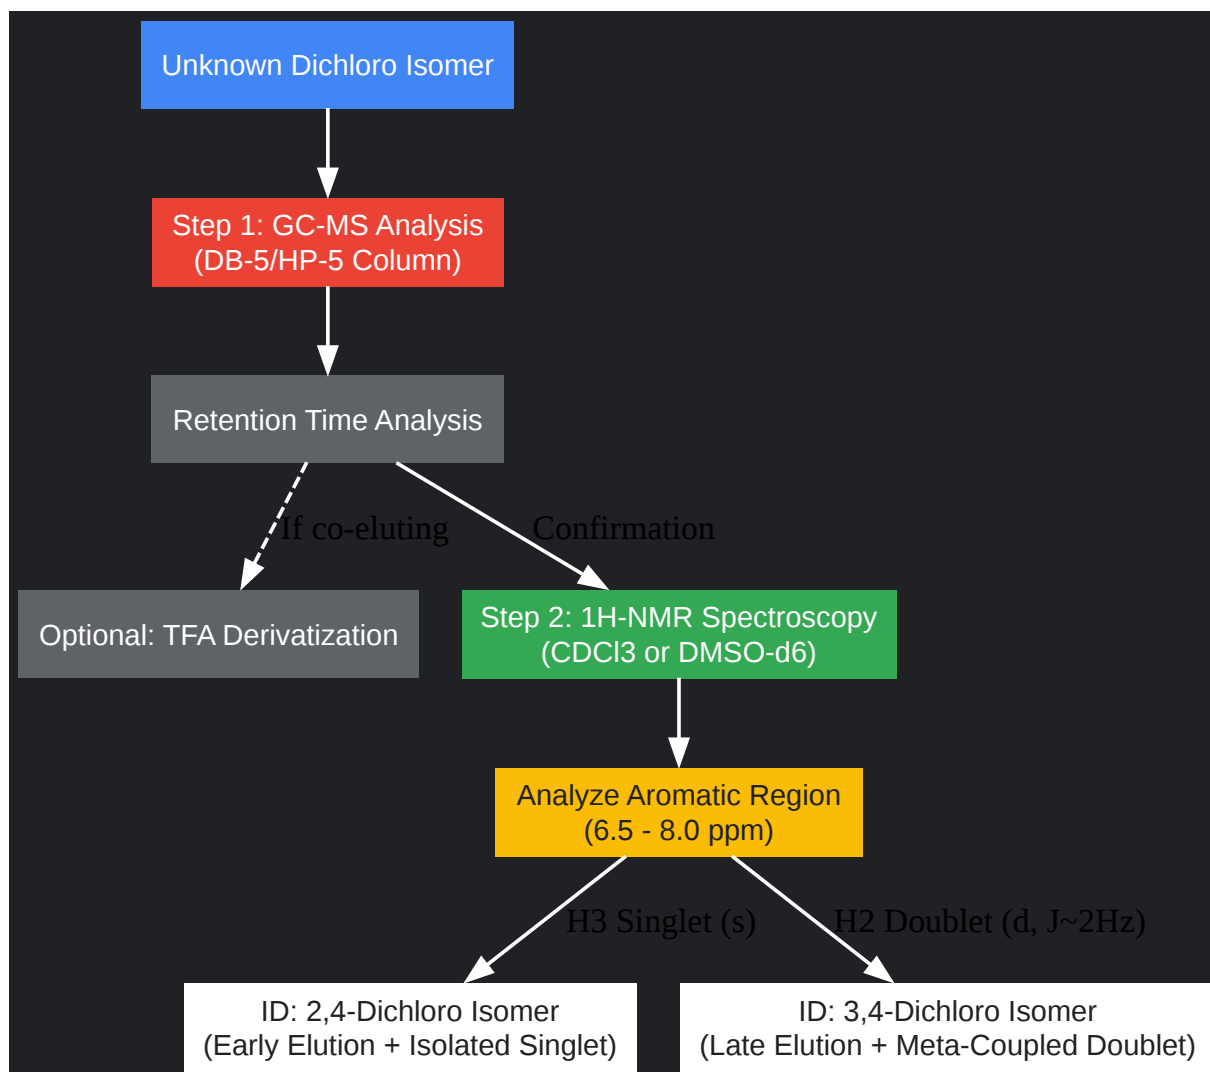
Unknown Dichloro Isomer

Step 1: GC-MS Analysis
(DB-5/HP-5 Column)

Retention Time Analysis

If co-eluting

Confirmation

Optional: TFA Derivatization

Step 2: 1H-NMR Spectroscopy
(CDCl3 or DMSO-d6)

Analyze Aromatic Region
(6.5 - 8.0 ppm)

H3 Singlet (s)

H2 Doublet (d, J~2Hz)

ID: 2,4-Dichloro Isomer
(Early Elution + Isolated Singlet)

ID: 3,4-Dichloro Isomer
(Late Elution + Meta-Coupled Doublet)